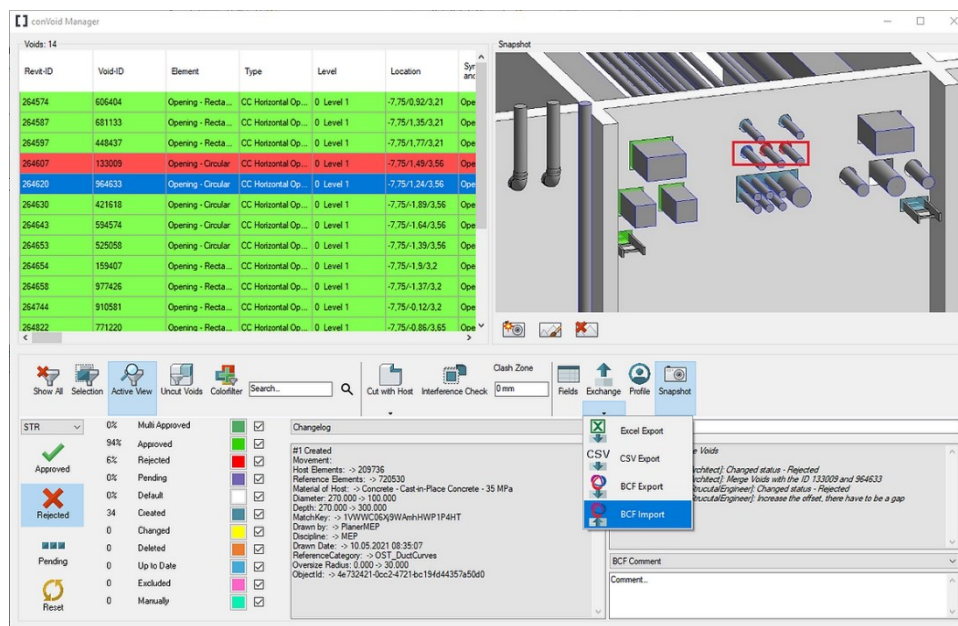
conVoid Manager

Voids: 14

| Revit-ID | Void-ID | Element | Type | Level | Location | Syr anc |
|---|---|---|---|---|---|---|
| 264574 | 606404 | Opening - Recta... | CC Horizontal Op... | 0 Level 1 | -7,75/0,92/3,21 | Ope |
| 264587 | 681133 | Opening - Recta... | CC Horizontal Op... | 0 Level 1 | -7,75/1,35/3,21 | Ope |
| 264597 | 448437 | Opening - Recta... | CC Horizontal Op... | 0 Level 1 | -7,75/1,77/3,21 | Ope |
| 264607 | 133009 | Opening - Circular | CC Horizontal Op... | 0 Level 1 | -7,75/1,49/3,56 | Ope |
| 264620 | 964633 | Opening - Circular | CC Horizontal Op... | 0 Level 1 | -7,75/1,24/3,56 | Ope |
| 264630 | 421618 | Opening - Circular | CC Horizontal Op... | 0 Level 1 | -7,75/-1,89/3,56 | Ope |
| 264643 | 594574 | Opening - Circular | CC Horizontal Op... | 0 Level 1 | -7,75/-1,64/3,56 | Ope |
| 264653 | 525058 | Opening - Circular | CC Horizontal Op... | 0 Level 1 | -7,75/-1,39/3,56 | Ope |
| 264654 | 159407 | Opening - Recta... | CC Horizontal Op... | 0 Level 1 | -7,75/-1,9/3,2 | Ope |
| 264658 | 977426 | Opening - Recta... | CC Horizontal Op... | 0 Level 1 | -7,75/-1,37/3,2 | Ope |
| 264744 | 910581 | Opening - Recta... | CC Horizontal Op... | 0 Level 1 | -7,75/-0,12/3,2 | Ope |
| 264822 | 771220 | Opening - Recta... | CC Horizontal Op... | 0 Level 1 | -7,75/-0,86/3,65 | Ope |

Snapshot

Show All Selection Active View Uncut Voids Colorfilter Search... Cut with Host Interference Check Clash Zone 0 mm Fields Exchange Profile Snapshot

STR

Approved
Rejected
Pending
Reset

| 0% | Multi Approved |
|---|---|
| 94% | Approved |
| 6% | Rejected |
| 0% | Pending |
| 0% | Default |
| 34 | Created |
| 0 | Changed |
| 0 | Deleted |
| 0 | Up to Date |
| 0 | Excluded |
| 0 | Manually |

Changelog

#1 Created
Movement:
Host Elements: -> 209736
Reference Elements: -> 720530
Material of Host: -> Concrete - Cast-in-Place Concrete - 35 MPa
Diameter: 270.000 -> 100.000
Depth: 270.000 -> 300.000
MatchKey: -> 1VWWC06X9WAmhHWP1P4HT
Drawn by: -> PlanerMEP
Discipline: -> MEP
Drawn Date: -> 10.05.2021 08:35:07
ReferenceCategory: -> OST_DuctCurves
Oversize Radius: 0.000 -> 30.000
ObjectId: -> 4e732421-0cc2-4721-bc19fd44357a50d0

Excel Export
CSV Export
BCF Export
BCF Import

e Voids
rchitect]: Changed status - Rejected
rchitect]: Merge Voids with the ID 133009 and 964633
tructuralEngineer]: Changed status - Rejected
tructuralEngineer]: Increase the offset, there have to be a gap

BCF Comment
Comment...